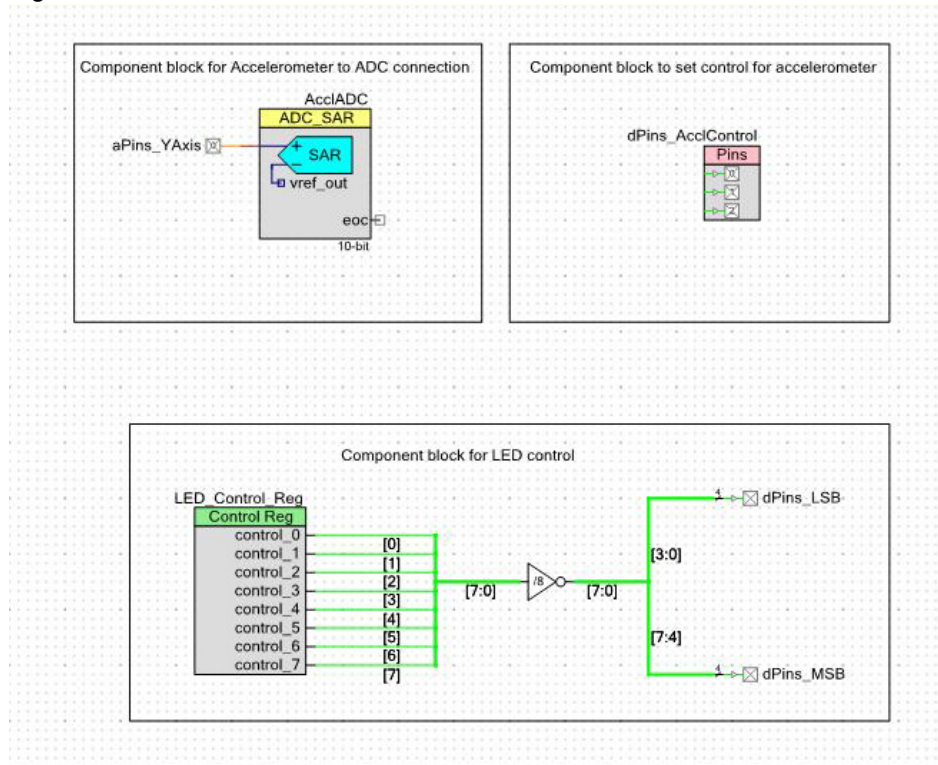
Component block for Accelerometer to ADC connection

AcclADC
ADC_SAR
aPins_YAxis
+
−
SAR
vref_out
eoc
10-bit

Component block to set control for accelerometer

dPins_AcclControl
Pins

Component block for LED control

LED_Control_Reg
Control Reg
control_0
control_1
control_2
control_3
control_4
control_5
control_6
control_7
[0]
[1]
[2]
[3]
[4]
[5]
[6]
[7]
[7:0]
/8
[7:0]
[3:0]
[7:4]
4
dPins_LSB
4
dPins_MSB